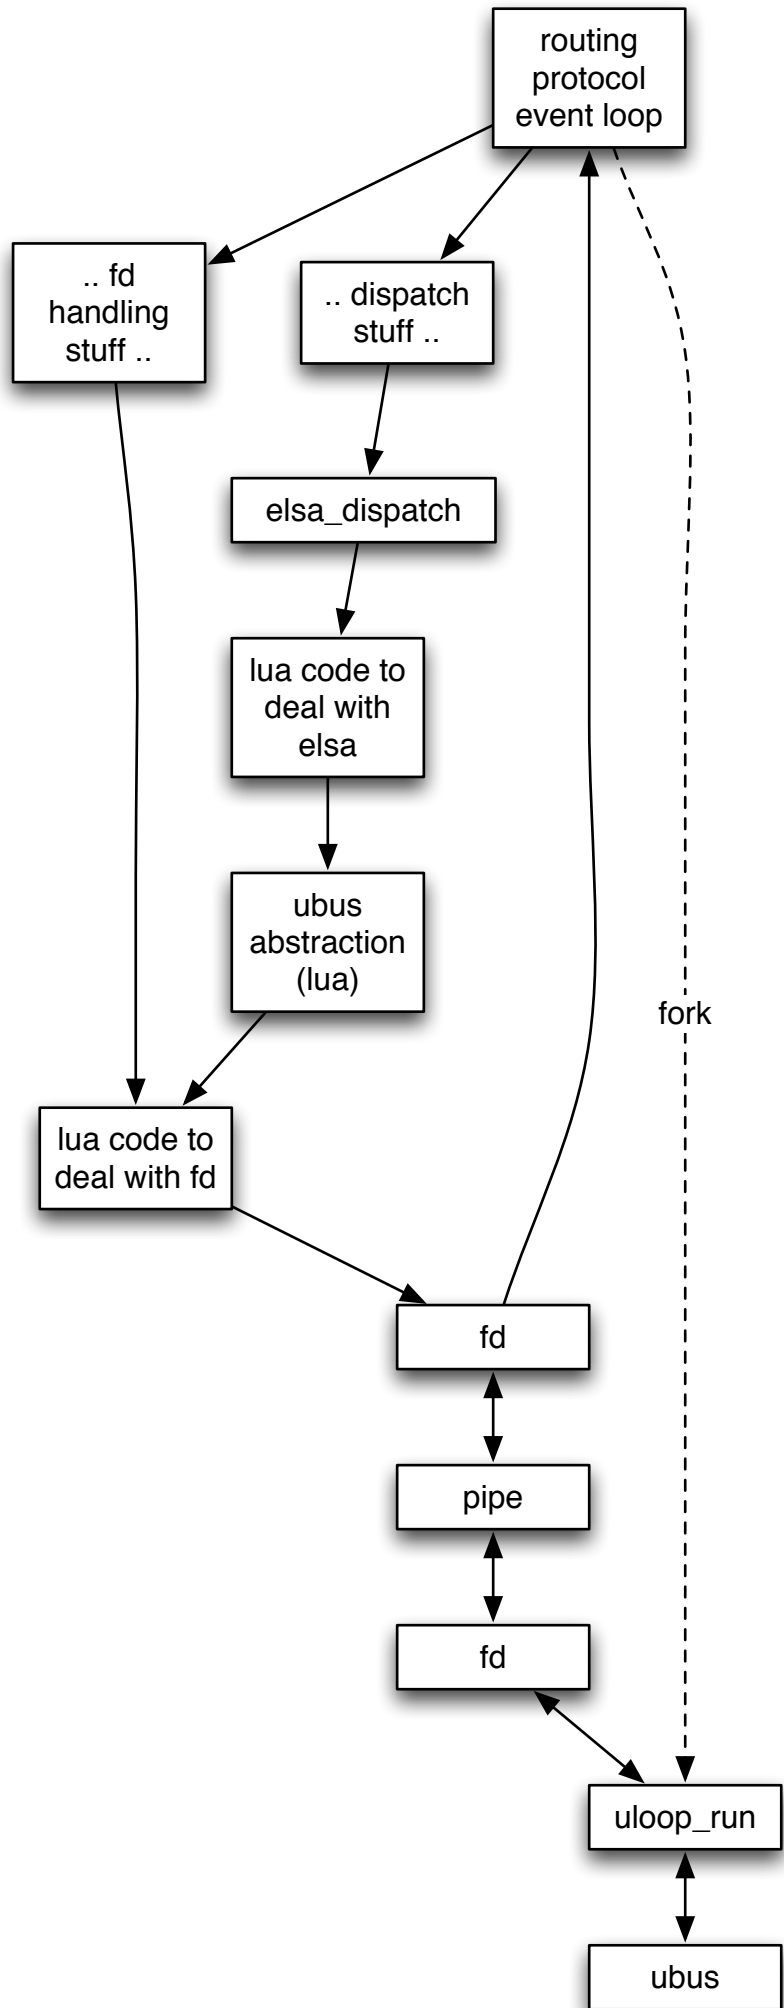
routing protocol event loop

.. fd handling stuff ..

.. dispatch stuff ..

elsa_dispatch

lua code to deal with elsa

ubus abstraction (lua)

fork

lua code to deal with fd

fd

pipe

fd

uloop_run

ubus